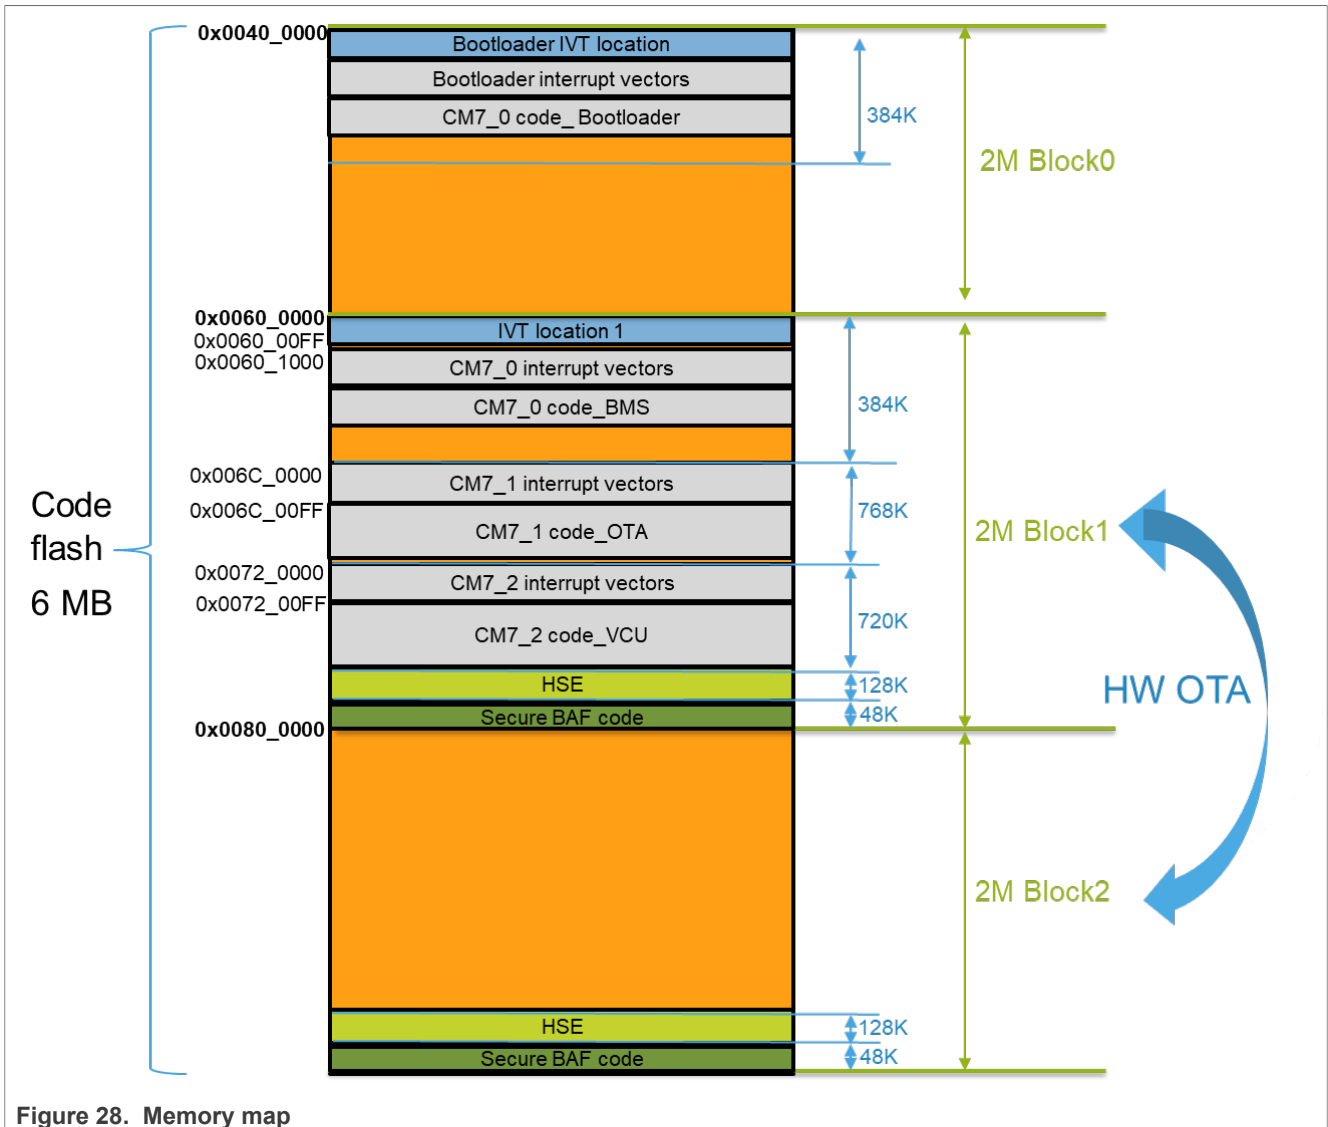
0x0040_0000
Bootloader IVT location
Bootloader interrupt vectors
CM7_0 code_ Bootloader
384K
2M Block0

0x0060_0000
0x0060_00FF
0x0060_1000
IVT location 1
CM7_0 interrupt vectors
CM7_0 code_BMS
384K

0x006C_0000
0x006C_00FF
CM7_1 interrupt vectors
CM7_1 code_OTA
768K
2M Block1

Code
flash
6 MB

0x0072_0000
0x0072_00FF
CM7_2 interrupt vectors
CM7_2 code_VCU
720K

HSE
128K
HW OTA
Secure BAF code
48K
0x0080_0000

2M Block2

HSE
128K
Secure BAF code
48K

Figure 28. Memory map